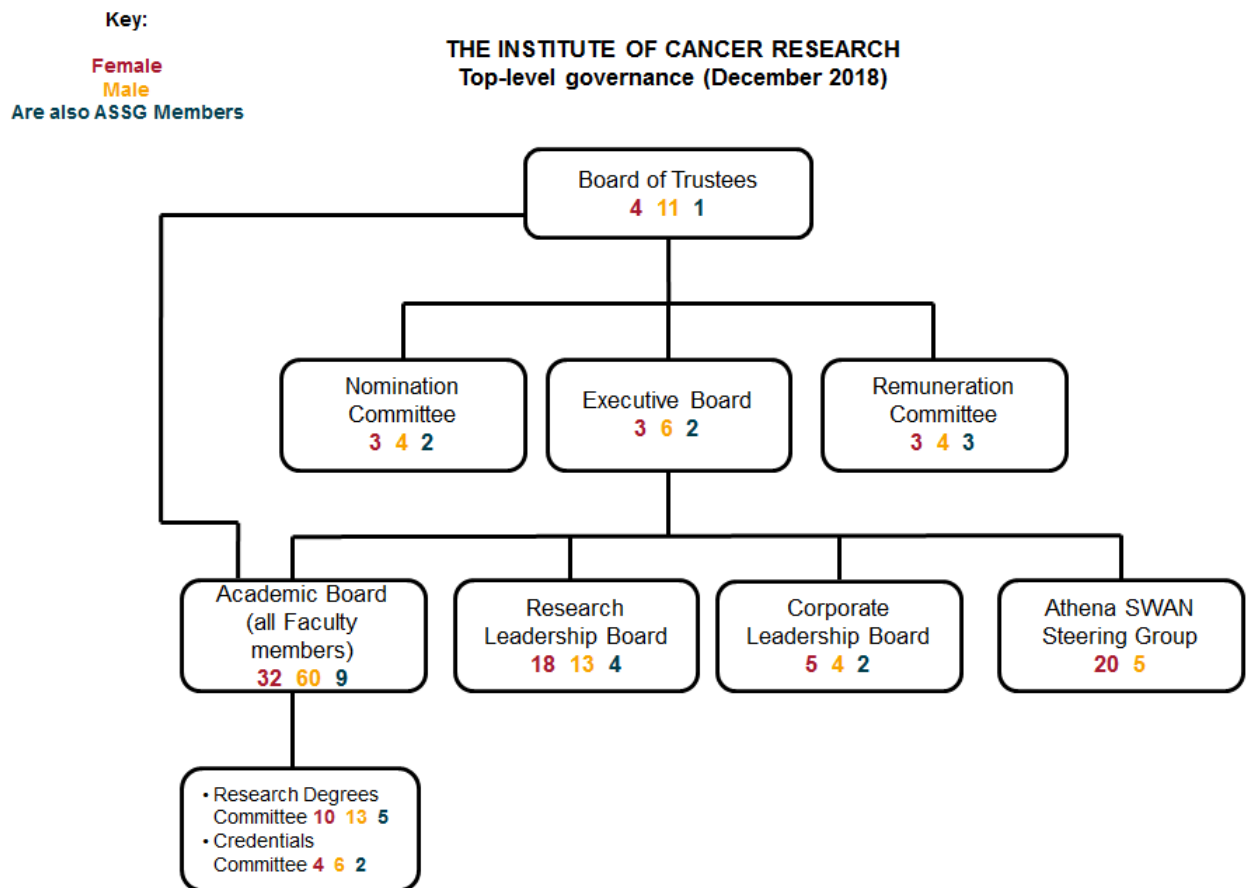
Key:

Female
Male
Are also ASSG Members

THE INSTITUTE OF CANCER RESEARCH
Top-level governance (December 2018)

Board of Trustees
4 11 1

Nomination Committee
3 4 2

Executive Board
3 6 2

Remuneration Committee
3 4 3

Academic Board (all Faculty members)
32 60 9

Research Leadership Board
18 13 4

Corporate Leadership Board
5 4 2

Athena SWAN Steering Group
20 5

• Research Degrees Committee 10 13 5
• Credentials Committee 4 6 2